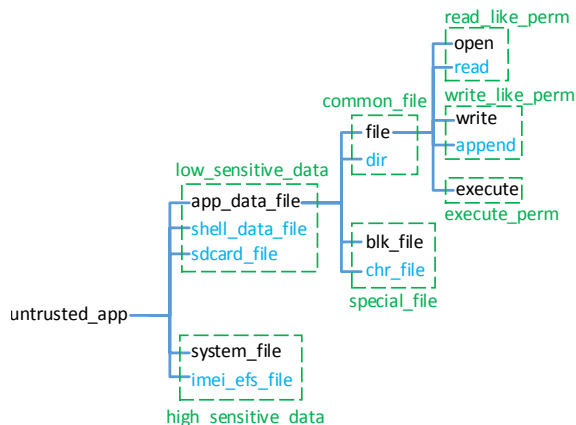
read_like_perm
open
read
common_file
write_like_perm
file
write
dir
append
low_sensitive_data
execute
app_data_file
execute_perm
shell_data_file
sdcard_file
blk_file
chr_file
special_file
untrusted_app
system_file
imei_efs_file
high_sensitive_data